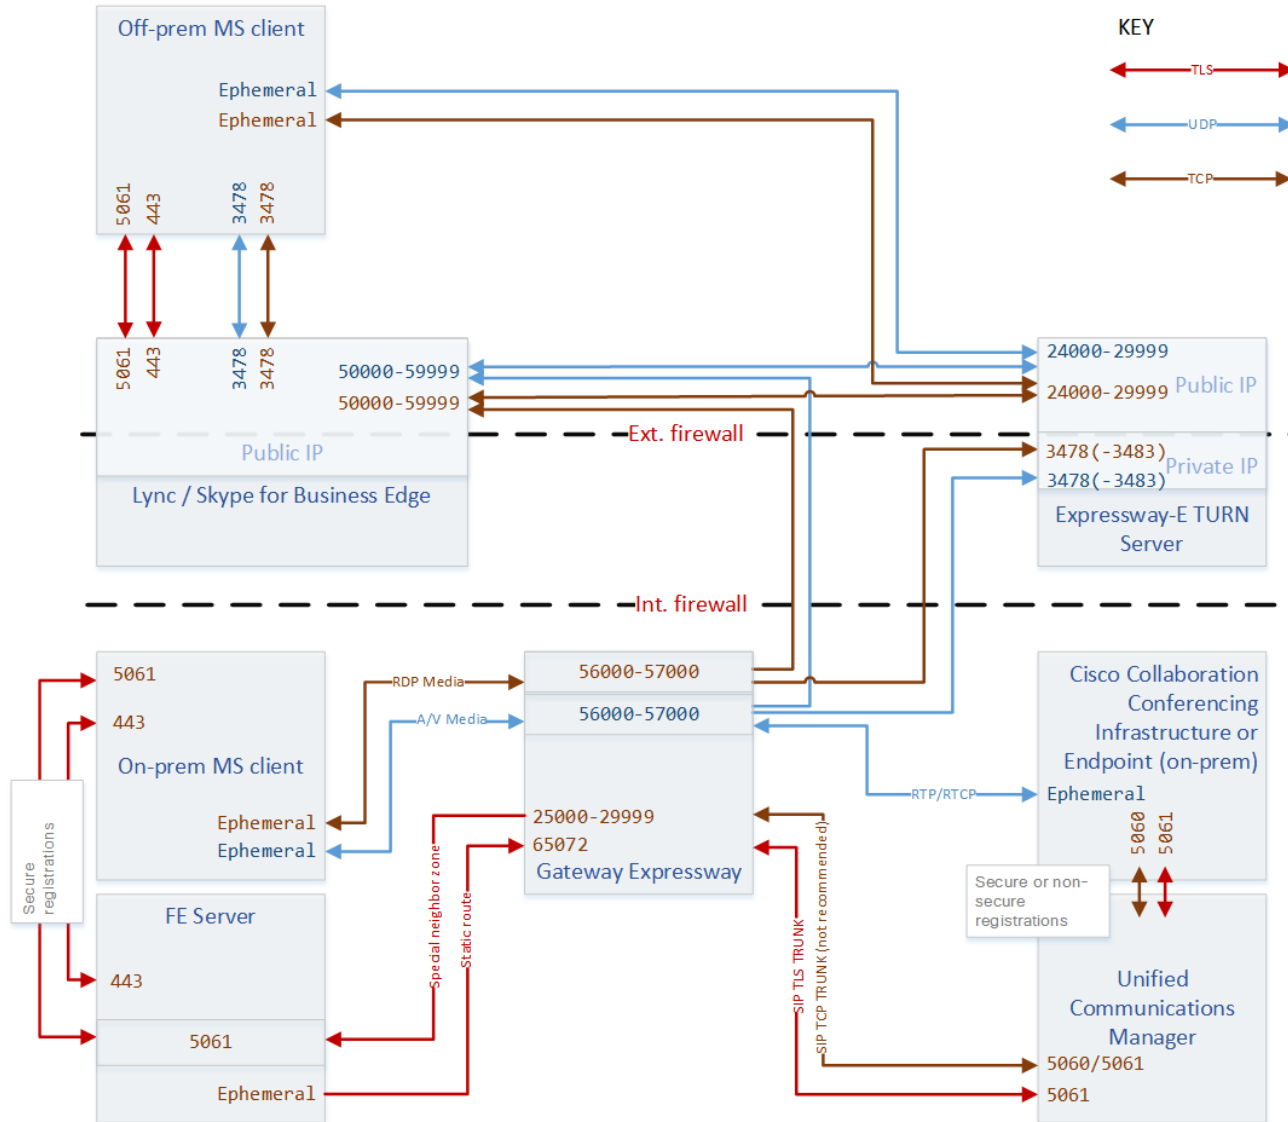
Off-prem MS client

Ephemeral
Ephemeral

5061 443 3478 3478

KEY
TLS
UDP
TCP

5061 443 3478 3478
50000-59999
50000-59999

Public IP

Lync / Skype for Business Edge

Ext. firewall

24000-29999
24000-29999 Public IP
3478(-3483)
3478(-3483) Private IP
Expressway-E TURN Server

Int. firewall

5061
443
On-prem MS client
Ephemeral
Ephemeral

Secure registrations

RDP Media
A/V Media

56000-57000
56000-57000

25000-29999
65072
Gateway Expressway

Special neighbor zone
Static route

RTP/RTCP

Cisco Collaboration Conferencing Infrastructure or Endpoint (on-prem)
Ephemeral
5060 5061

Secure or non-secure registrations

FE Server
443
5061
Ephemeral

SIP TLS TRUNK
SIP TCP TRUNK (not recommended)

Unified Communications Manager
5060/5061
5061